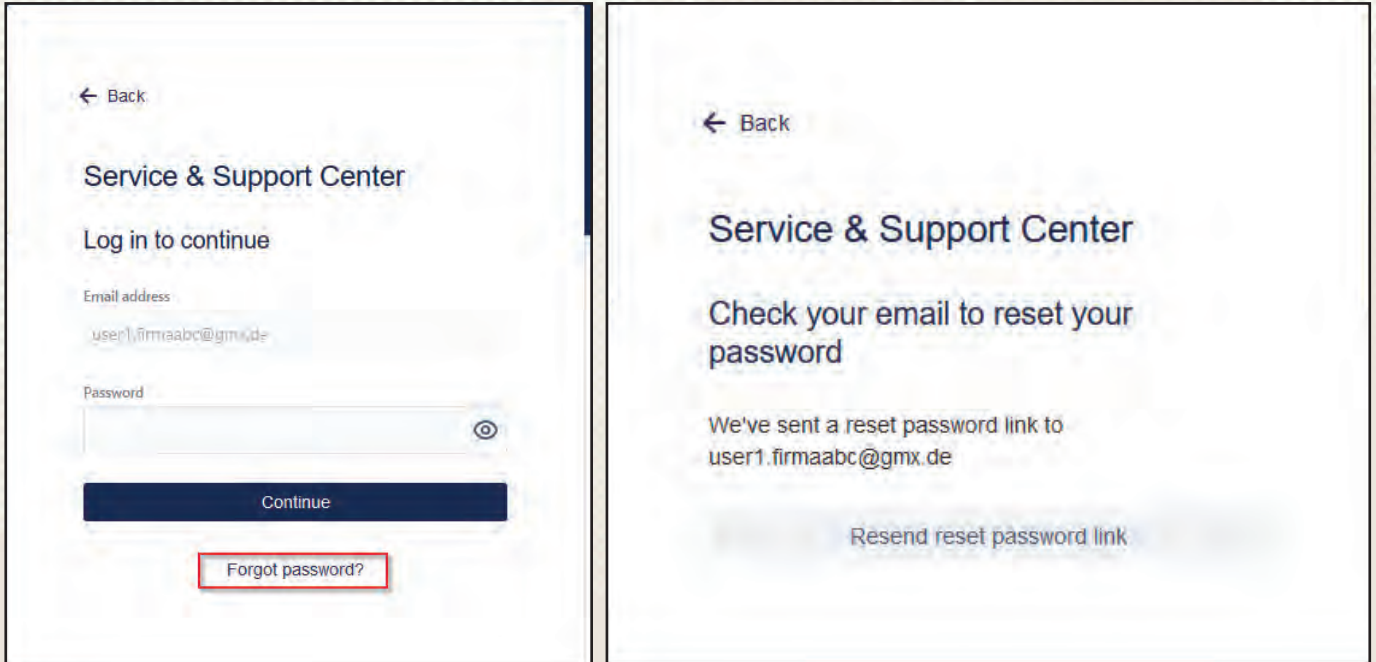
← Back

Service & Support Center

Log in to continue

Email address

user1.firmaabc@gmx.de

Password

Continue

Forgot password?

← Back

Service & Support Center

Check your email to reset your password

We've sent a reset password link to user1.firmaabc@gmx.de

Resend reset password link